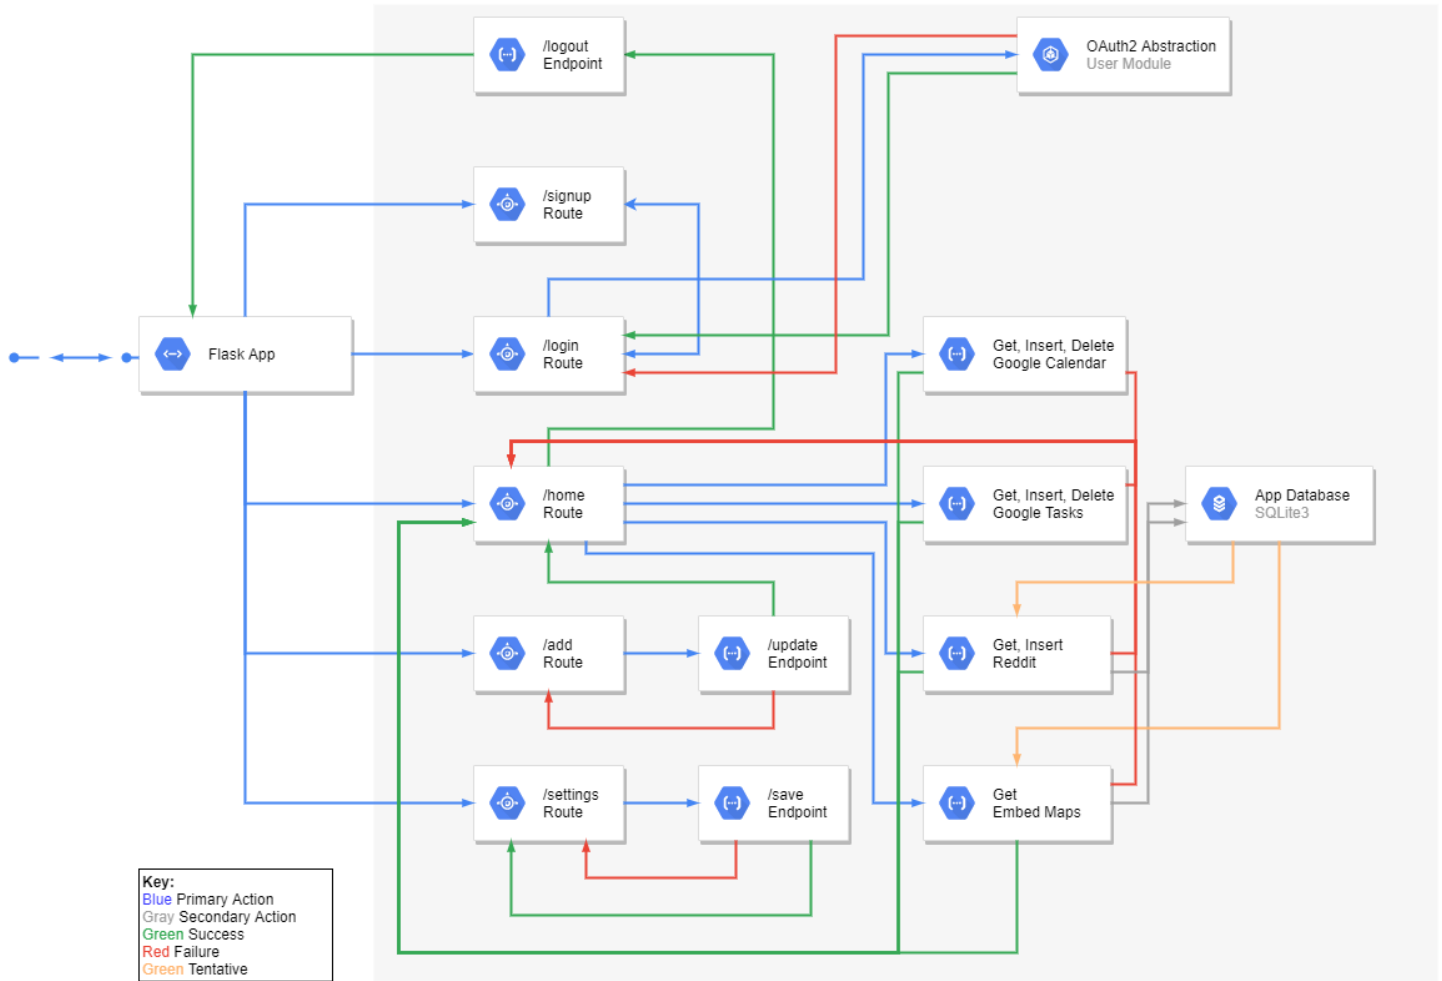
/logout
Endpoint

OAuth2 Abstraction
User Module

/signup
Route

Flask App

/login
Route

Get, Insert, Delete
Google Calendar

/home
Route

Get, Insert, Delete
Google Tasks

App Database
SQLite3

/add
Route

/update
Endpoint

Get, Insert
Reddit

/settings
Route

/save
Endpoint

Get
Embed Maps

Key:
Blue Primary Action
Gray Secondary Action
Green Success
Red Failure
Green Tentative